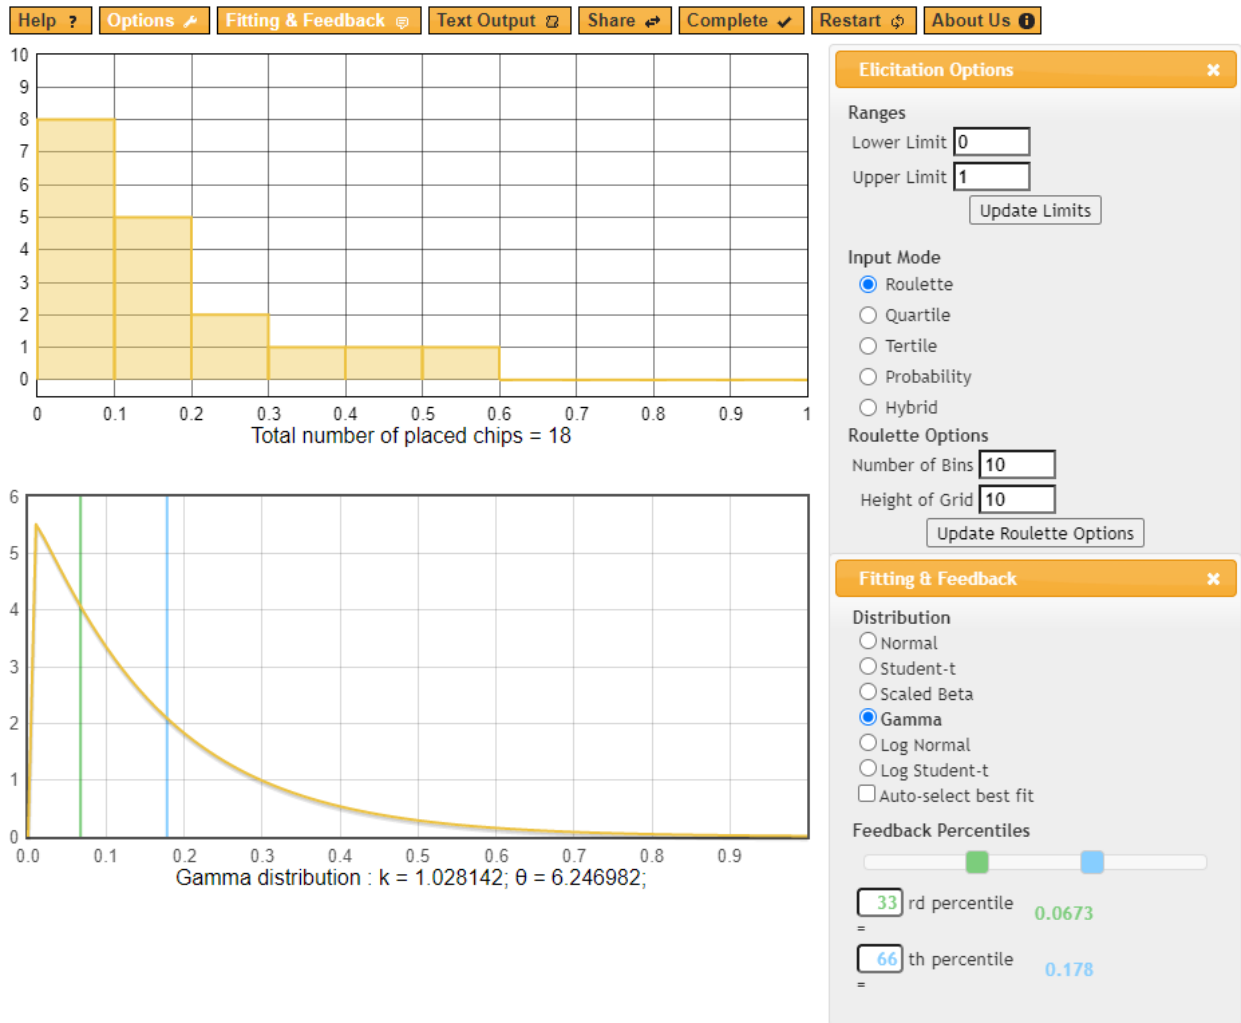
Help ? Options Fitting & Feedback Text Output Share Complete Restart About Us

10
9
8
7
6
5
4
3
2
1
0

0 0.1 0.2 0.3 0.4 0.5 0.6 0.7 0.8 0.9 1

Total number of placed chips = 18

6
5
4
3
2
1
0

0.0 0.1 0.2 0.3 0.4 0.5 0.6 0.7 0.8 0.9

Gamma distribution : k = 1.028142; θ = 6.246982;

Elicitation Options ×

Ranges

Lower Limit 0

Upper Limit 1

Update Limits

Input Mode

Roulette

Quartile

Tertile

Probability

Hybrid

Roulette Options

Number of Bins 10

Height of Grid 10

Update Roulette Options

Fitting & Feedback ×

Distribution

Normal

Student-t

Scaled Beta

Gamma

Log Normal

Log Student-t

Auto-select best fit

Feedback Percentiles

33 rd percentile = 0.0673

66 th percentile = 0.178